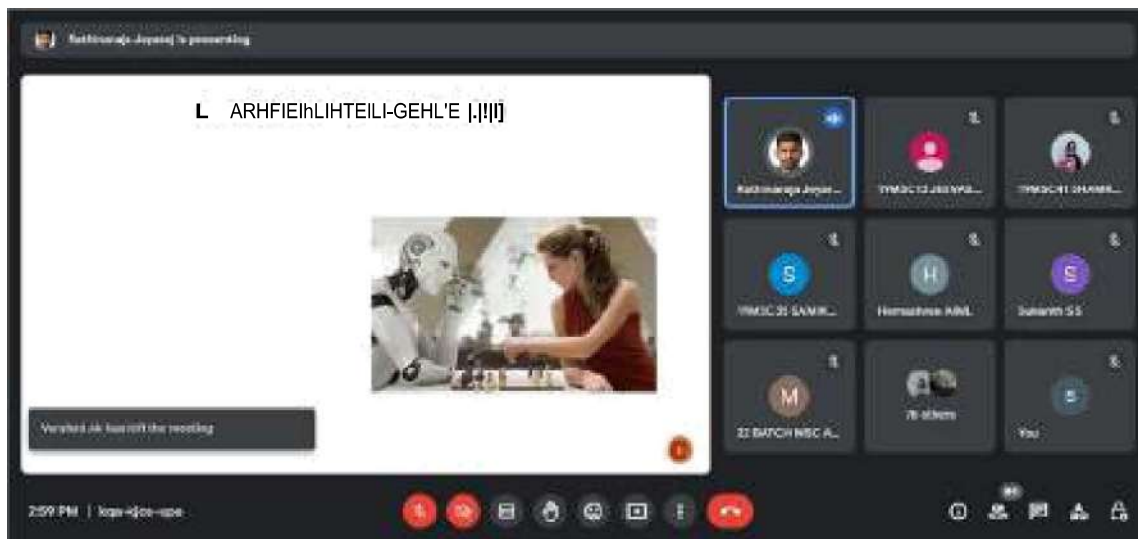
Rathinaraja Jeyaraj is presenting

L ARHFIEIhLIHTEILI-GEHL'E |.|!|I]

Rathinaraja Jeyar...

?YMSC13 JASWA...

?YMSC41 SHARM...

S

?YMSC 25 SAMIR...

H

Hemashree AIML

S

Sukanth S S

M

22 BATCH MSC A...

76 others

S

You

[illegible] has left the meeting

2:59 PM | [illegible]